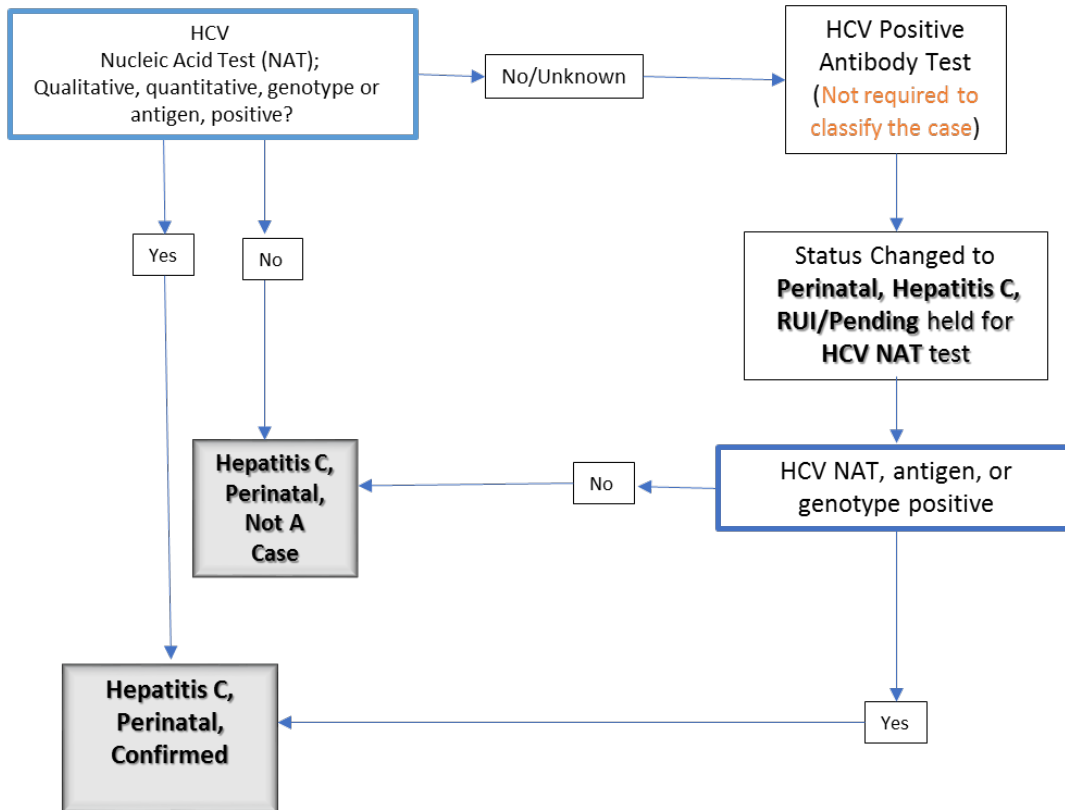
HCV
Nucleic Acid Test (NAT);
Qualitative, quantitative, genotype or antigen, positive?

No/Unknown

HCV Positive Antibody Test
(Not required to classify the case)

Yes

No

Status Changed to **Perinatal, Hepatitis C, RUI/Pending** held for **HCV NAT** test

**Hepatitis C, Perinatal, Not A Case**

No

HCV NAT, antigen, or genotype positive

**Hepatitis C, Perinatal, Confirmed**

Yes